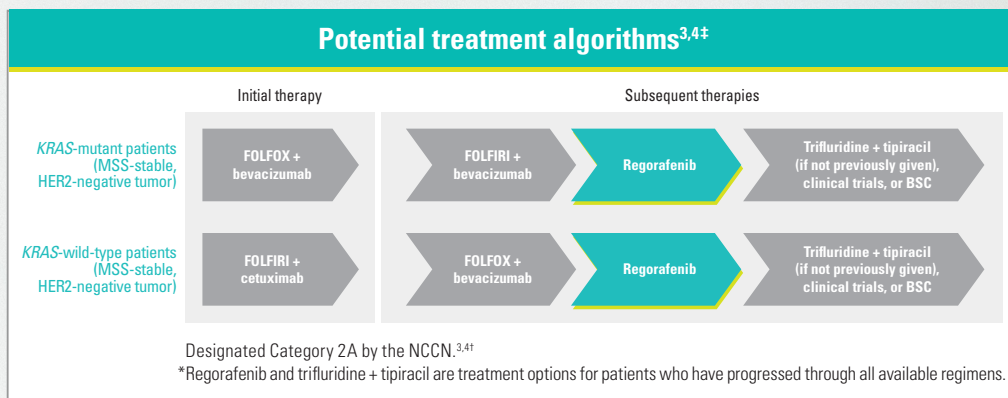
Potential treatment algorithms$^{3,4‡}$

Initial therapy

Subsequent therapies

KRAS-mutant patients (MSS-stable, HER2-negative tumor)

FOLFOX + bevacizumab

FOLFIRI + bevacizumab

Regorafenib

Trifluridine + tipiracil (if not previously given), clinical trials, or BSC

KRAS-wild-type patients (MSS-stable, HER2-negative tumor)

FOLFIRI + cetuximab

FOLFOX + bevacizumab

Regorafenib

Trifluridine + tipiracil (if not previously given), clinical trials, or BSC

Designated Category 2A by the NCCN.$^{3,4†}$

*Regorafenib and trifluridine + tipiracil are treatment options for patients who have progressed through all available regimens.